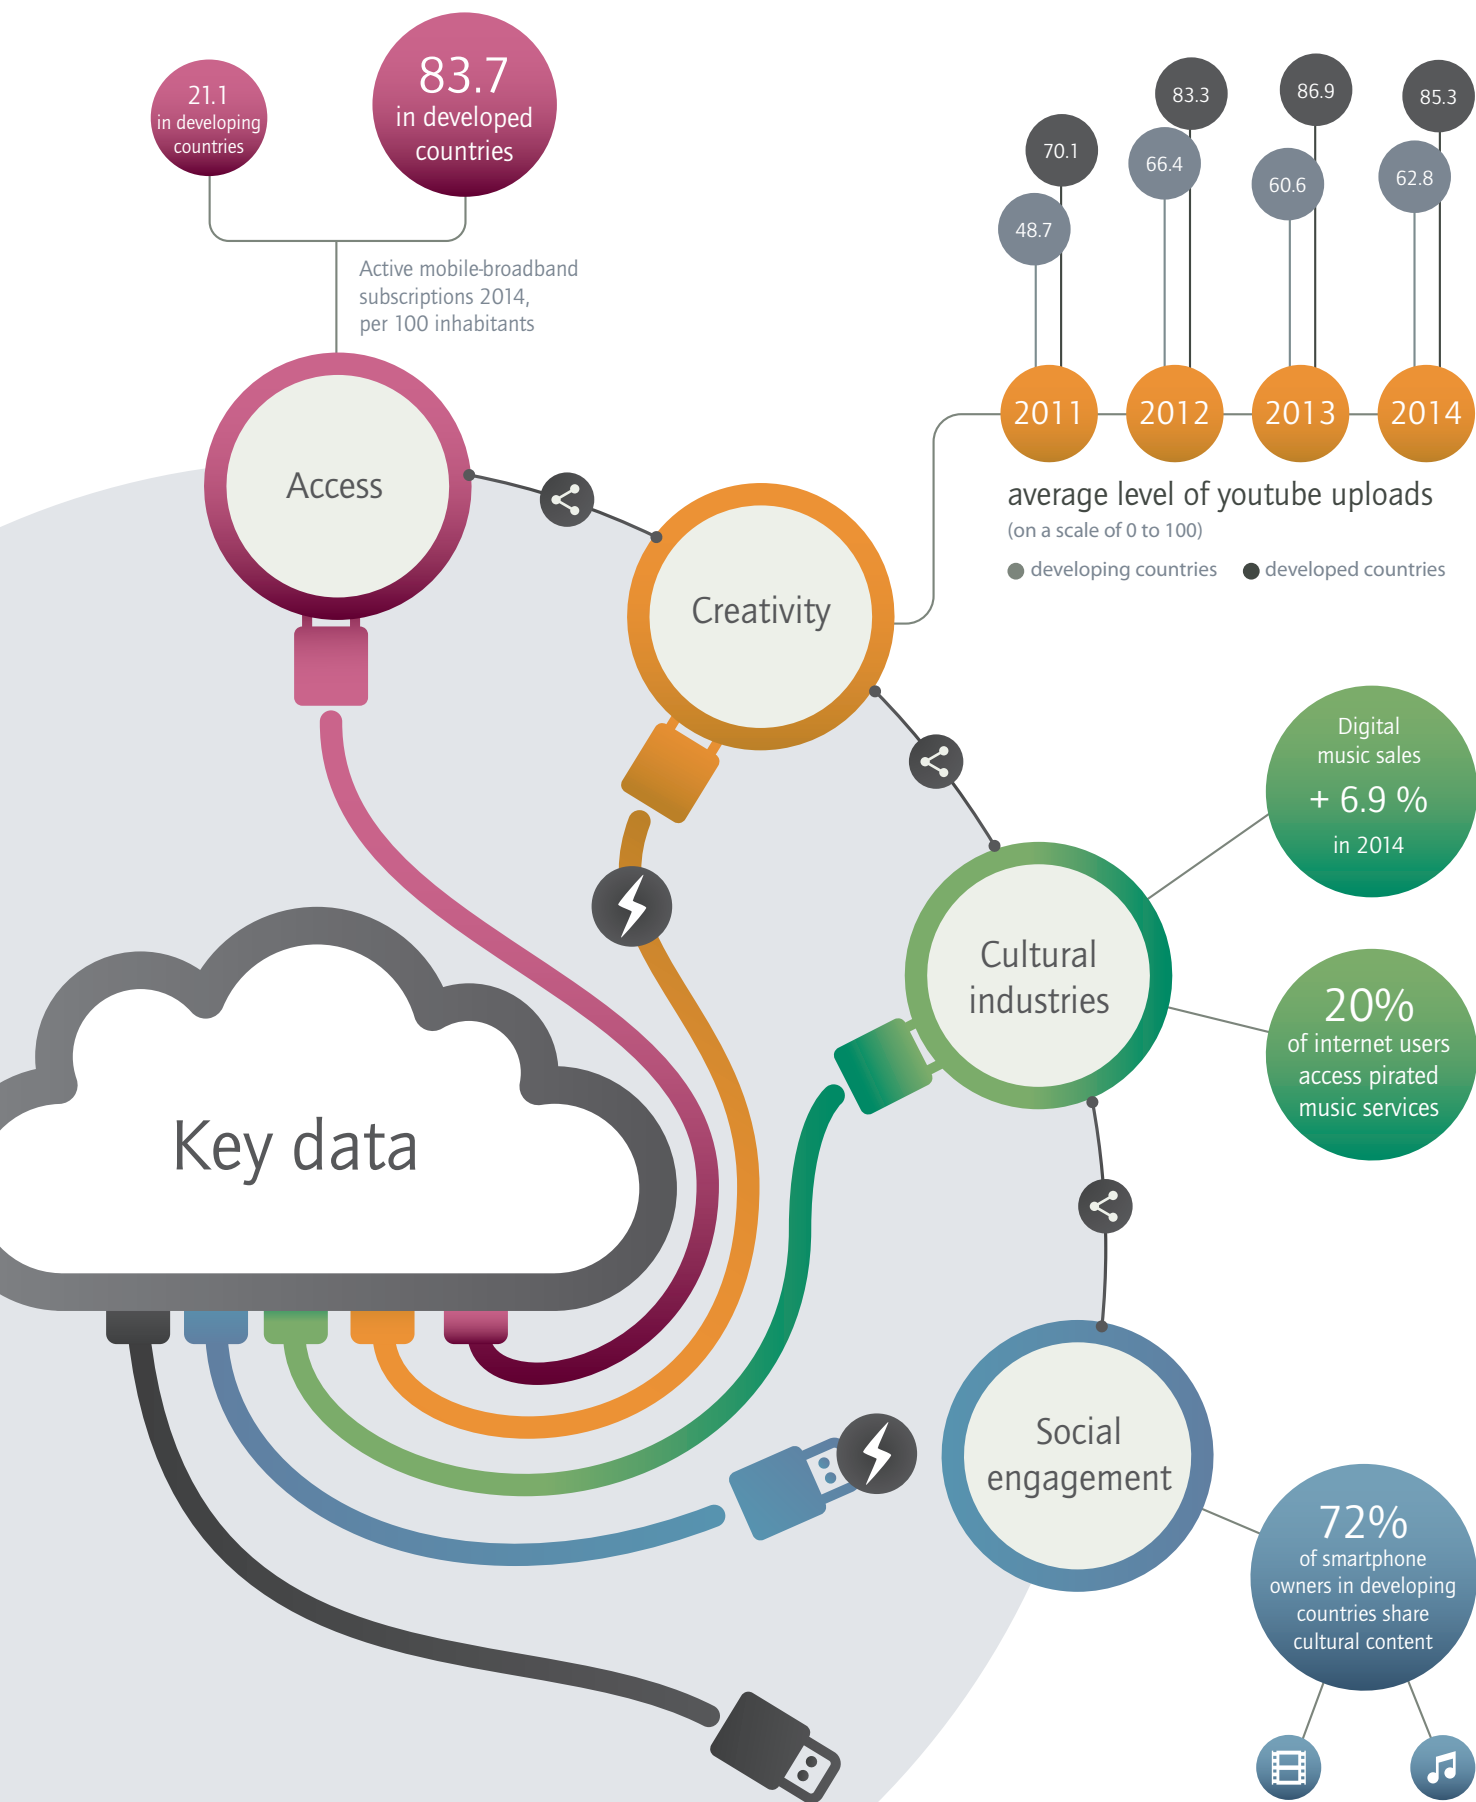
21.1
in developing countries

83.7
in developed countries

Active mobile-broadband subscriptions 2014, per 100 inhabitants

70.1
48.7
83.3
66.4
86.9
60.6
85.3
62.8

2011
2012
2013
2014

average level of youtube uploads
(on a scale of 0 to 100)
developing countries
developed countries

Access

Creativity

Digital music sales
+ 6.9 %
in 2014

Cultural industries

20%
of internet users access pirated music services

Key data

Social engagement

72%
of smartphone owners in developing countries share cultural content